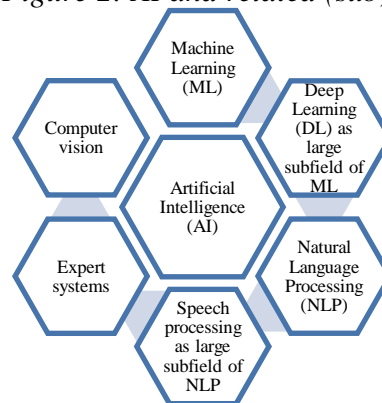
Figure 2: AI and related (sub)

Machine Learning (ML)

Deep Learning (DL) as large subfield of ML

Computer vision

Artificial Intelligence (AI)

Natural Language Processing (NLP)

Expert systems

Speech processing as large subfield of NLP